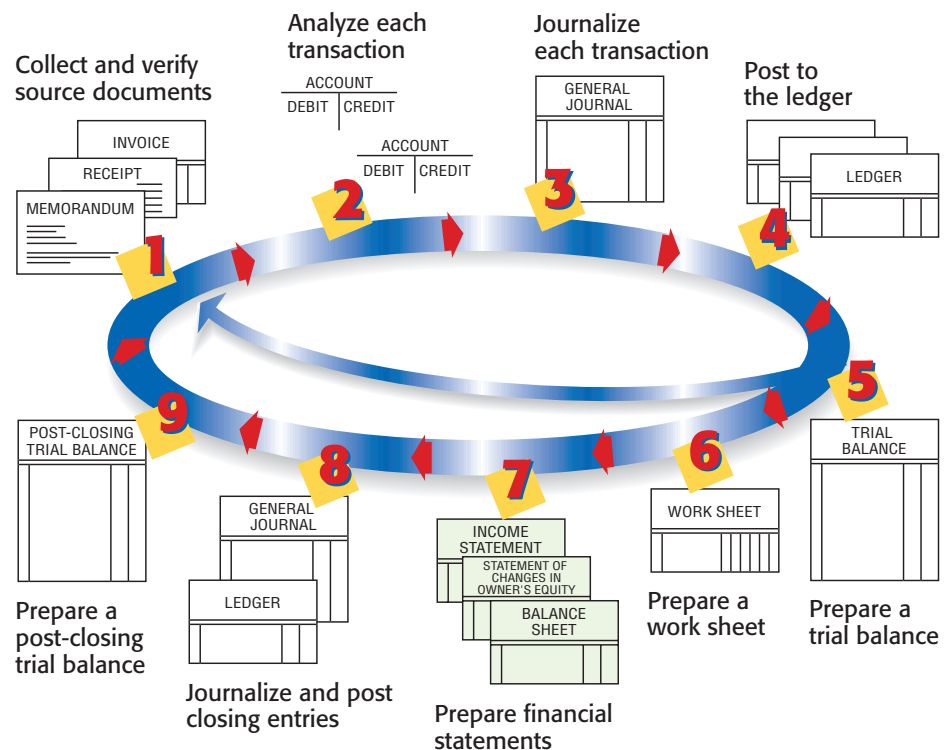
Collect and verify source documents

INVOICE

RECEIPT

MEMORANDUM

1

Analyze each transaction

ACCOUNT

DEBIT | CREDIT

ACCOUNT

DEBIT | CREDIT

2

Journalize each transaction

GENERAL JOURNAL

3

Post to the ledger

LEDGER

4

5

TRIAL BALANCE

Prepare a trial balance

6

WORK SHEET

Prepare a work sheet

7

INCOME STATEMENT

STATEMENT OF CHANGES IN OWNER'S EQUITY

BALANCE SHEET

Prepare financial statements

8

GENERAL JOURNAL

LEDGER

Journalize and post closing entries

9

POST-CLOSING TRIAL BALANCE

Prepare a post-closing trial balance